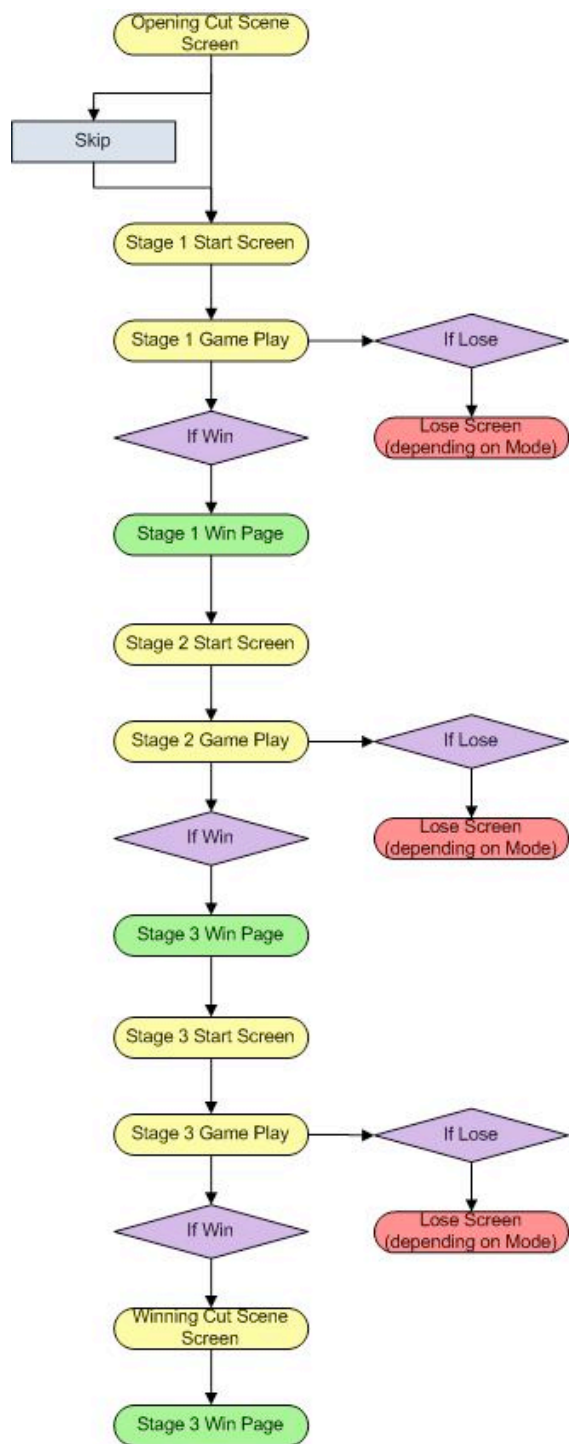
Opening Cut Scene Screen

Skip

Stage 1 Start Screen

Stage 1 Game Play

If Lose

Lose Screen (depending on Mode)

If Win

Stage 1 Win Page

Stage 2 Start Screen

Stage 2 Game Play

If Lose

Lose Screen (depending on Mode)

If Win

Stage 3 Win Page

Stage 3 Start Screen

Stage 3 Game Play

If Lose

Lose Screen (depending on Mode)

If Win

Winning Cut Scene Screen

Stage 3 Win Page